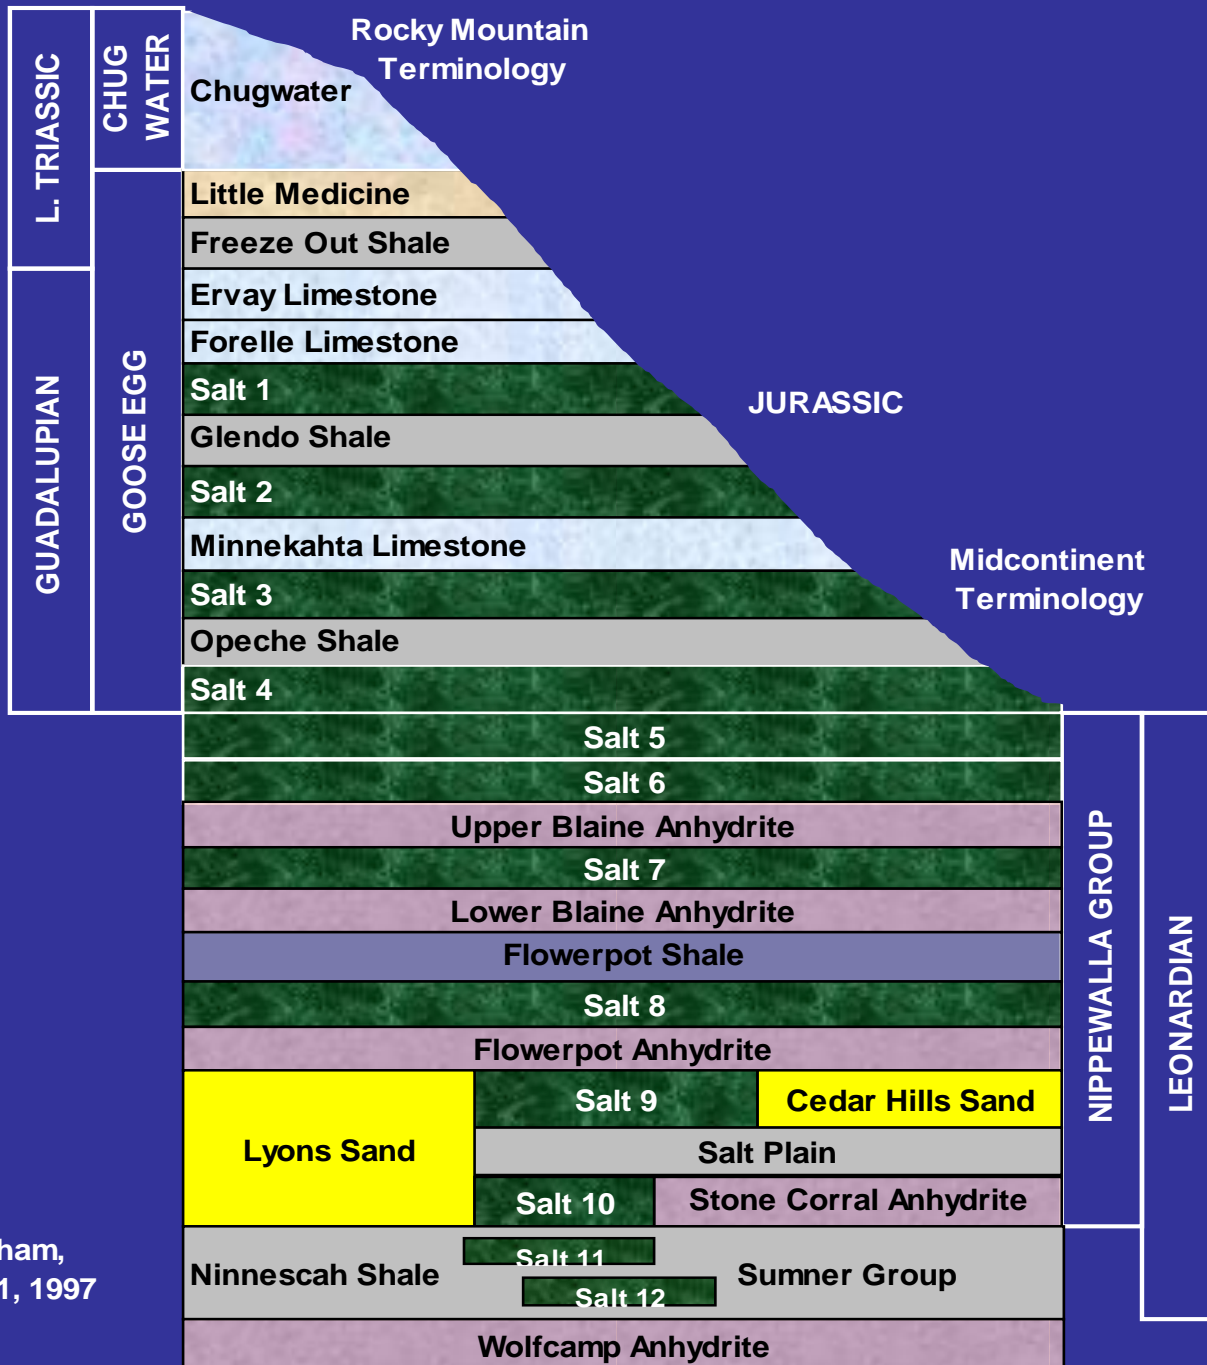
L. TRIASSIC

CHUG WATER

Chugwater

Rocky Mountain Terminology

GUADALUPIAN

GOOSE EGG

Little Medicine
Freeze Out Shale
Ervay Limestone
Forelle Limestone
Salt 1
Glendo Shale
Salt 2
Minnekahta Limestone
Salt 3
Opeche Shale
Salt 4

JURASSIC

Midcontinent Terminology

Salt 5
Salt 6
Upper Blaine Anhydrite
Salt 7
Lower Blaine Anhydrite
Flowerpot Shale
Salt 8
Flowerpot Anhydrite

Lyons Sand
Salt 9
Cedar Hills Sand
Salt Plain
Salt 10
Stone Corral Anhydrite

NIPPEWALLA GROUP

LEONARDIAN

ham,
1, 1997

Ninnescah Shale
Salt 11
Salt 12
Sumner Group

Wolfcamp Anhydrite